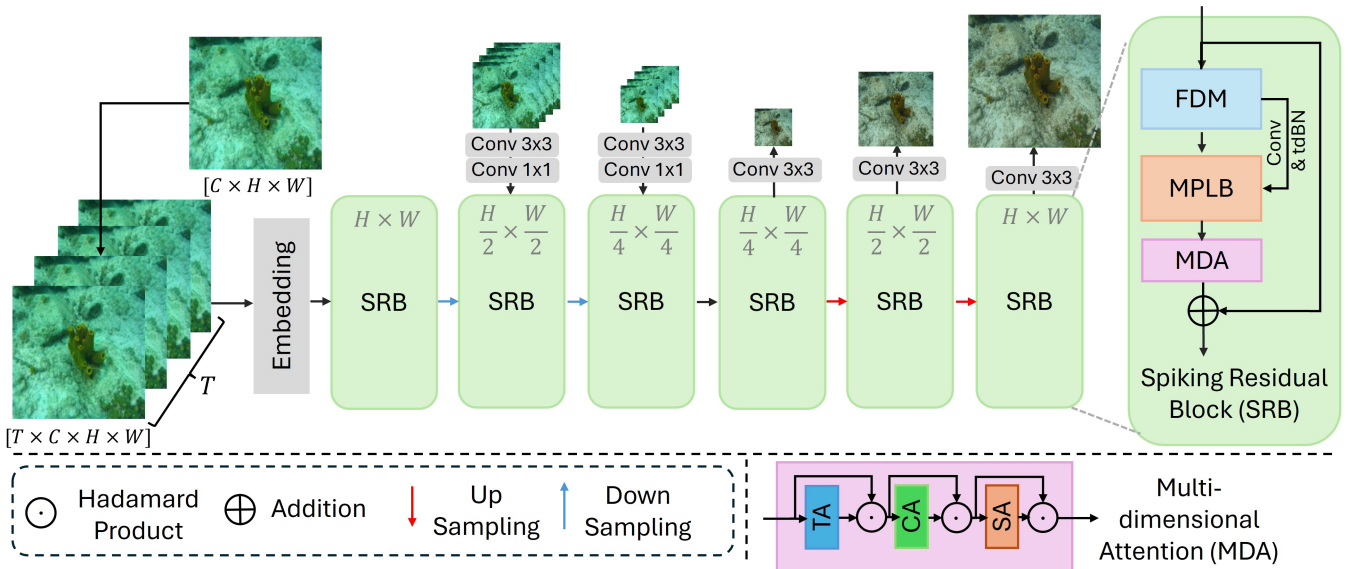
$[C \times H \times W]$

$[T \times C \times H \times W]$

$T$

Embedding

$H \times W$

SRB

Conv 3x3

Conv 1x1

$\frac{H}{2} \times \frac{W}{2}$

SRB

Conv 3x3

Conv 1x1

$\frac{H}{4} \times \frac{W}{4}$

SRB

Conv 3x3

$\frac{H}{4} \times \frac{W}{4}$

SRB

Conv 3x3

$\frac{H}{2} \times \frac{W}{2}$

SRB

Conv 3x3

$H \times W$

SRB

FDM

Conv & tdBN

MPLB

MDA

Spiking Residual Block (SRB)

Hadamard Product

Addition

Up Sampling

Down Sampling

TA

CA

SA

Multi-dimensional Attention (MDA)